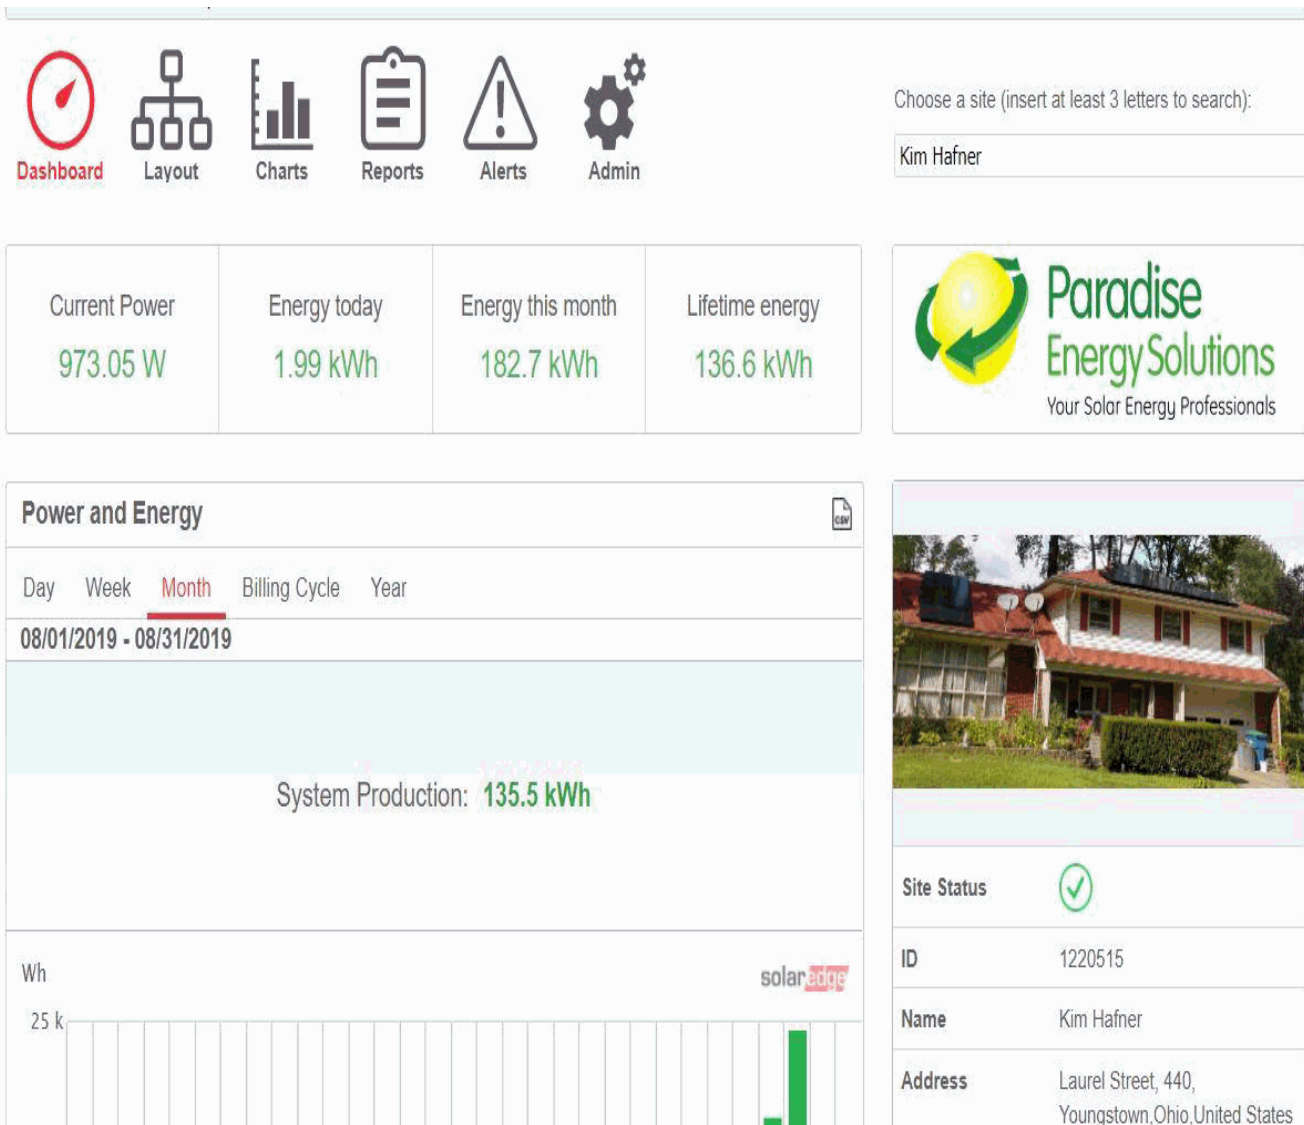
Dashboard Layout Charts Reports Alerts Admin

Choose a site (insert at least 3 letters to search):

Kim Hafner

| Current Power | Energy today | Energy this month | Lifetime energy |
|---|---|---|---|
| 973.05 W | 1.99 kWh | 182.7 kWh | 136.6 kWh |

Paradise Energy Solutions
Your Solar Energy Professionals

Power and Energy

Day Week Month Billing Cycle Year

08/01/2019 - 08/31/2019

System Production: 135.5 kWh

Wh

solaredge

25 k

| Site Status | |
|---|---|
| ID | 1220515 |
| Name | Kim Hafner |
| Address | Laurel Street, 440, Youngstown,Ohio,United States |